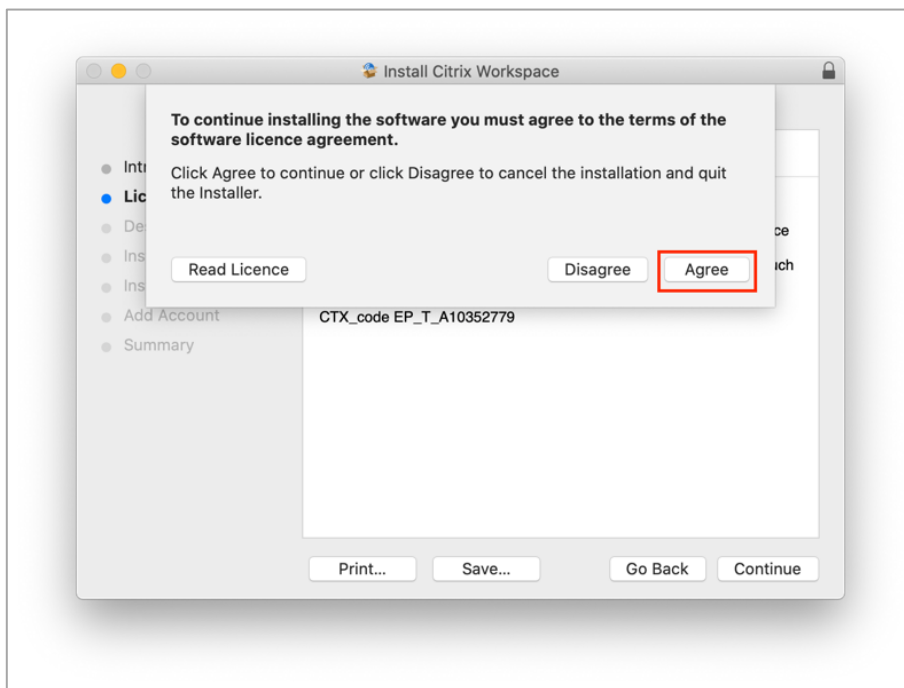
Install Citrix Workspace

To continue installing the software you must agree to the terms of the software licence agreement.

Click Agree to continue or click Disagree to cancel the installation and quit the Installer.

Read Licence

Disagree

Agree

Intr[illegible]

Lic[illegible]

De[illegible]

Ins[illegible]

Ins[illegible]

Add Account

Summary

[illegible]ce

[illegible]ch

CTX_code EP_T_A10352779

Print...

Save...

Go Back

Continue